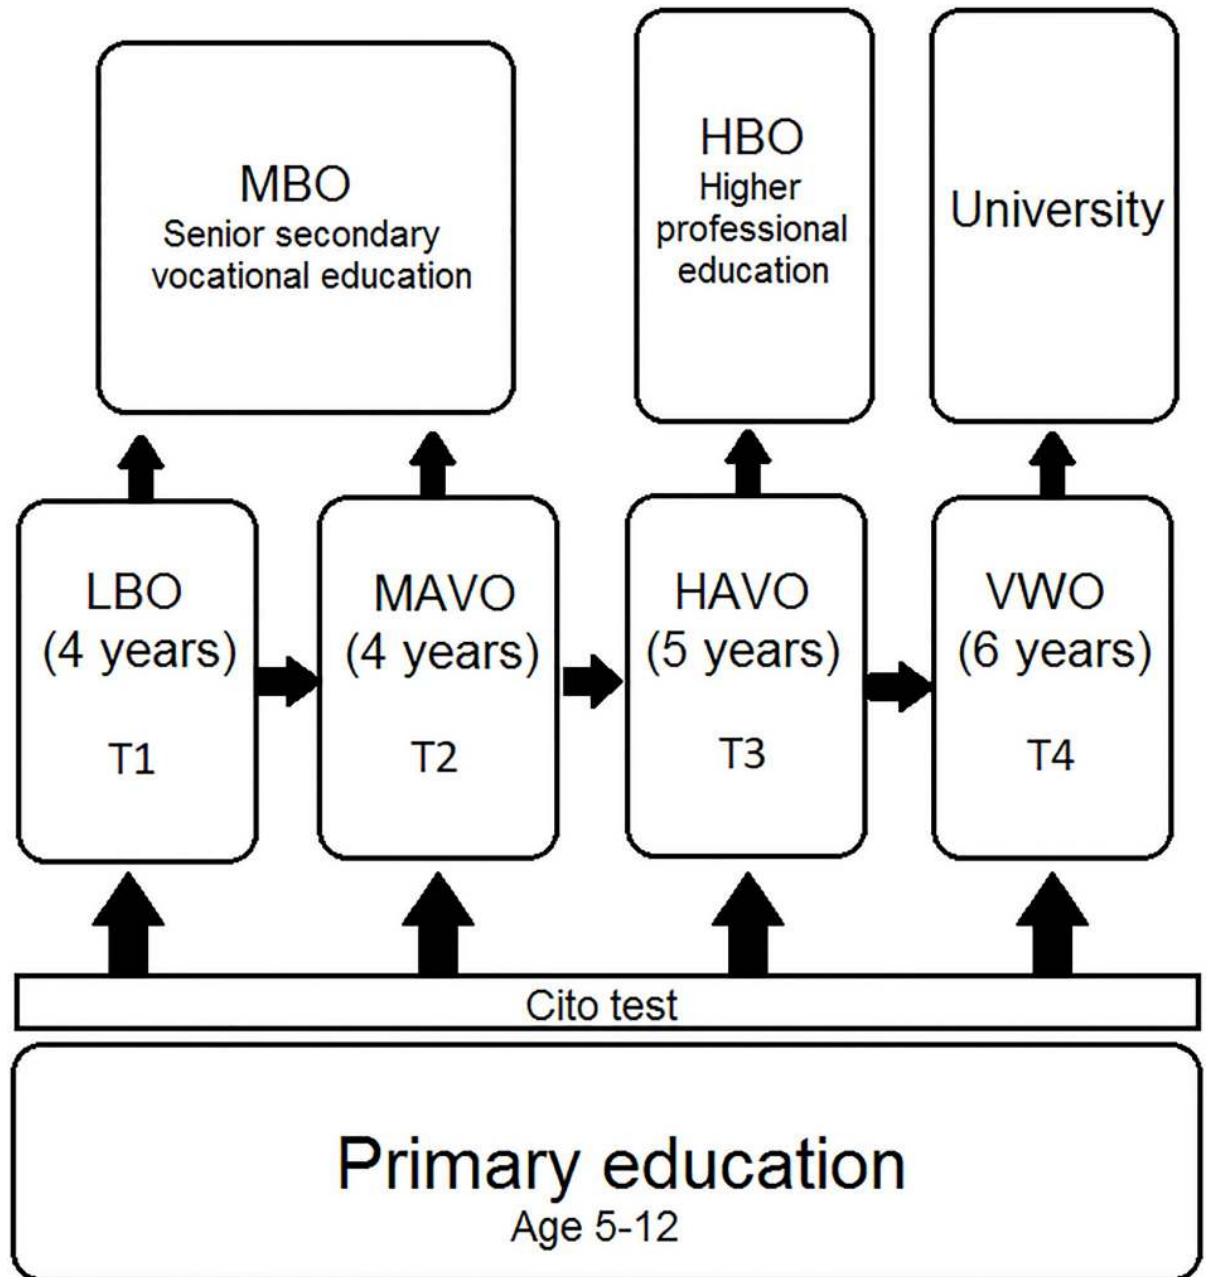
MBO
Senior secondary vocational education

HBO
Higher professional education

University

LBO
(4 years)
T1

MAVO
(4 years)
T2

HAVO
(5 years)
T3

VWO
(6 years)
T4

Cito test

Primary education
Age 5-12